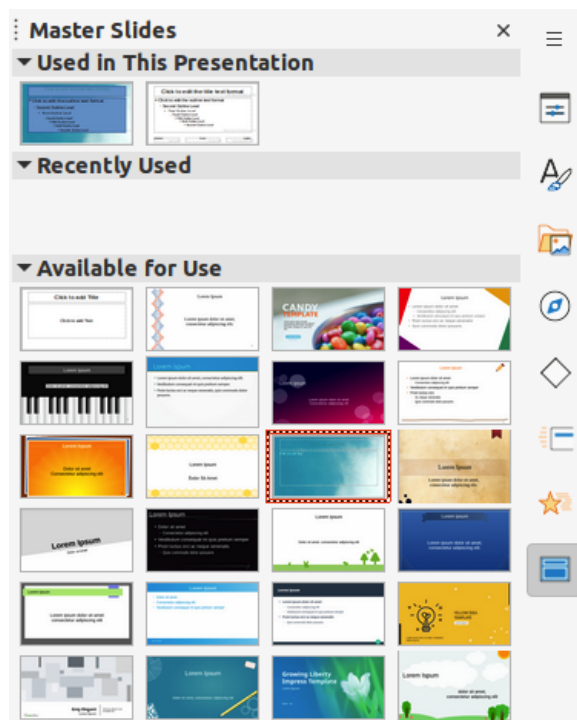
Master Slides
Used in This Presentation
Click to edit the title text format
Recently Used
Available for Use
Click to add Title
Click to add Text
Lorem Ipsum
CANDY TEMPLATE
Lorem Ipsum
Lorem Ipsum
Lorem Ipsum
Lorem Ipsum
Dolor sit amet
Lorem Ipsum
Lorem Ipsum
Lorem Ipsum
Lorem Ipsum
Lorem Ipsum
Growing Liberty Impress Template
Lorem Ipsum